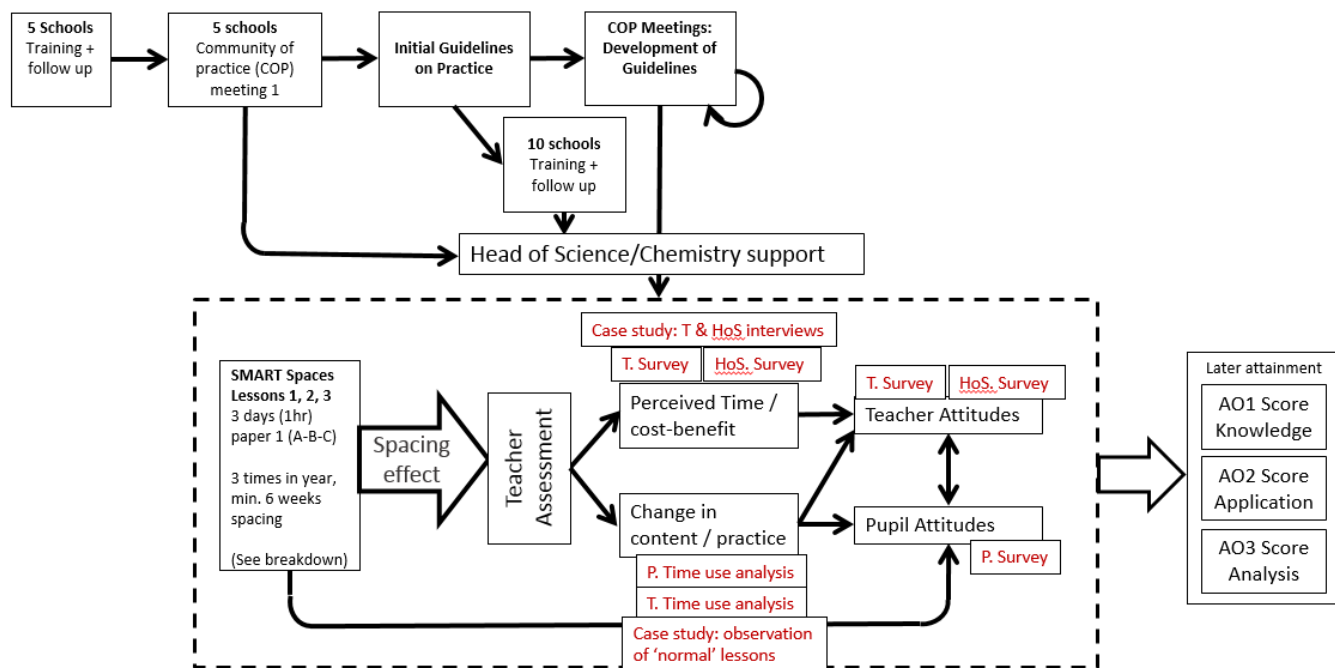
5 Schools
Training + follow up

5 schools
Community of practice (COP) meeting 1

Initial Guidelines on Practice

COP Meetings: Development of Guidelines

10 schools
Training + follow up

Head of Science/Chemistry support

Case study: T & HoS interviews

T. Survey

HoS. Survey

SMART Spaces Lessons 1, 2, 3
3 days (1hr) paper 1 (A-B-C)

3 times in year, min. 6 weeks spacing

(See breakdown)

Spacing effect

Teacher Assessment

Perceived Time / cost-benefit

Change in content / practice

T. Survey

HoS. Survey

Teacher Attitudes

Pupil Attitudes

P. Survey

P. Time use analysis

T. Time use analysis

Case study: observation of 'normal' lessons

Later attainment

AO1 Score Knowledge

AO2 Score Application

AO3 Score Analysis